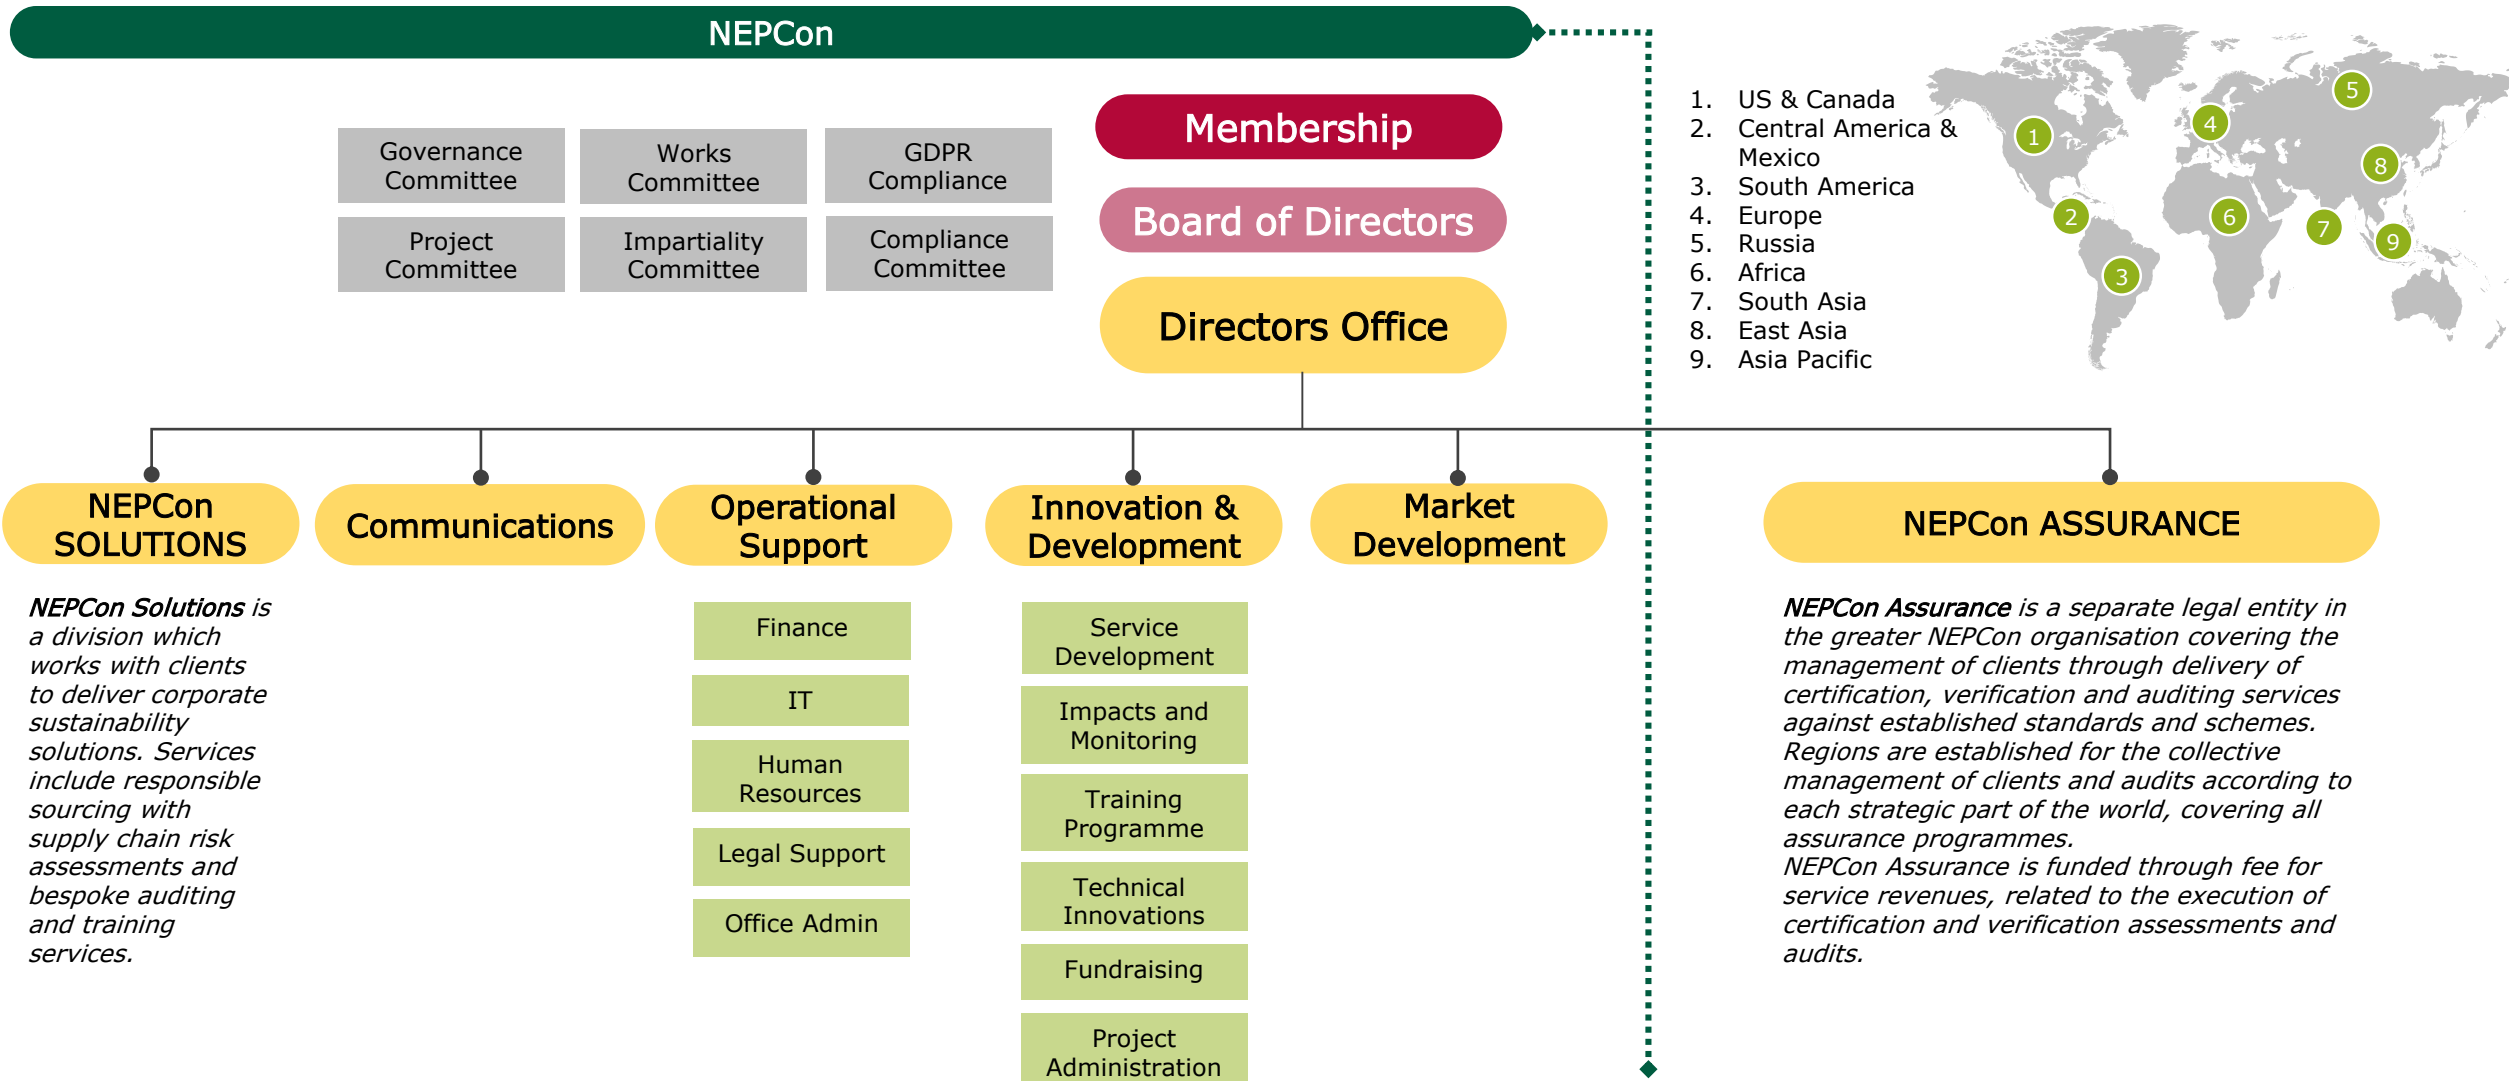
NEPCon

Governance Committee

Works Committee

GDPR Compliance

Project Committee

Impartiality Committee

Compliance Committee

Membership

Board of Directors

Directors Office

1. US & Canada
2. Central America & Mexico
3. South America
4. Europe
5. Russia
6. Africa
7. South Asia
8. East Asia
9. Asia Pacific

1 2 3 4 5 6 7 8 9

NEPCon SOLUTIONS

Communications

Operational Support

Innovation & Development

Market Development

NEPCon ASSURANCE

*NEPCon Solutions is a division which works with clients to deliver corporate sustainability solutions. Services include responsible sourcing with supply chain risk assessments and bespoke auditing and training services.*

Finance

IT

Human Resources

Legal Support

Office Admin

Service Development

Impacts and Monitoring

Training Programme

Technical Innovations

Fundraising

Project Administration

*NEPCon Assurance is a separate legal entity in the greater NEPCon organisation covering the management of clients through delivery of certification, verification and auditing services against established standards and schemes. Regions are established for the collective management of clients and audits according to each strategic part of the world, covering all assurance programmes.*
*NEPCon Assurance is funded through fee for service revenues, related to the execution of certification and verification assessments and audits.*